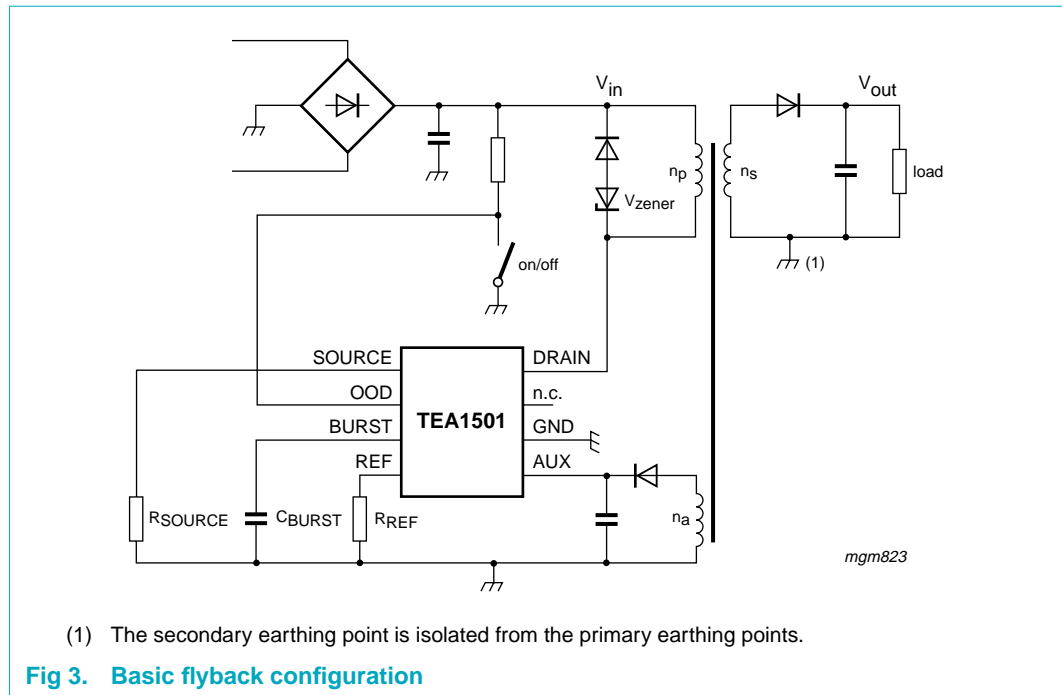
$V_{in}$

$V_{out}$

$n_p$

$n_s$

load

$V_{zener}$

(1)

on/off

SOURCE

OOD

BURST

REF

TEA1501

DRAIN

n.c.

GND

AUX

$R_{SOURCE}$

$C_{BURST}$

$R_{REF}$

$n_a$

mgm823

(1) The secondary earthing point is isolated from the primary earthing points.

Fig 3. Basic flyback configuration